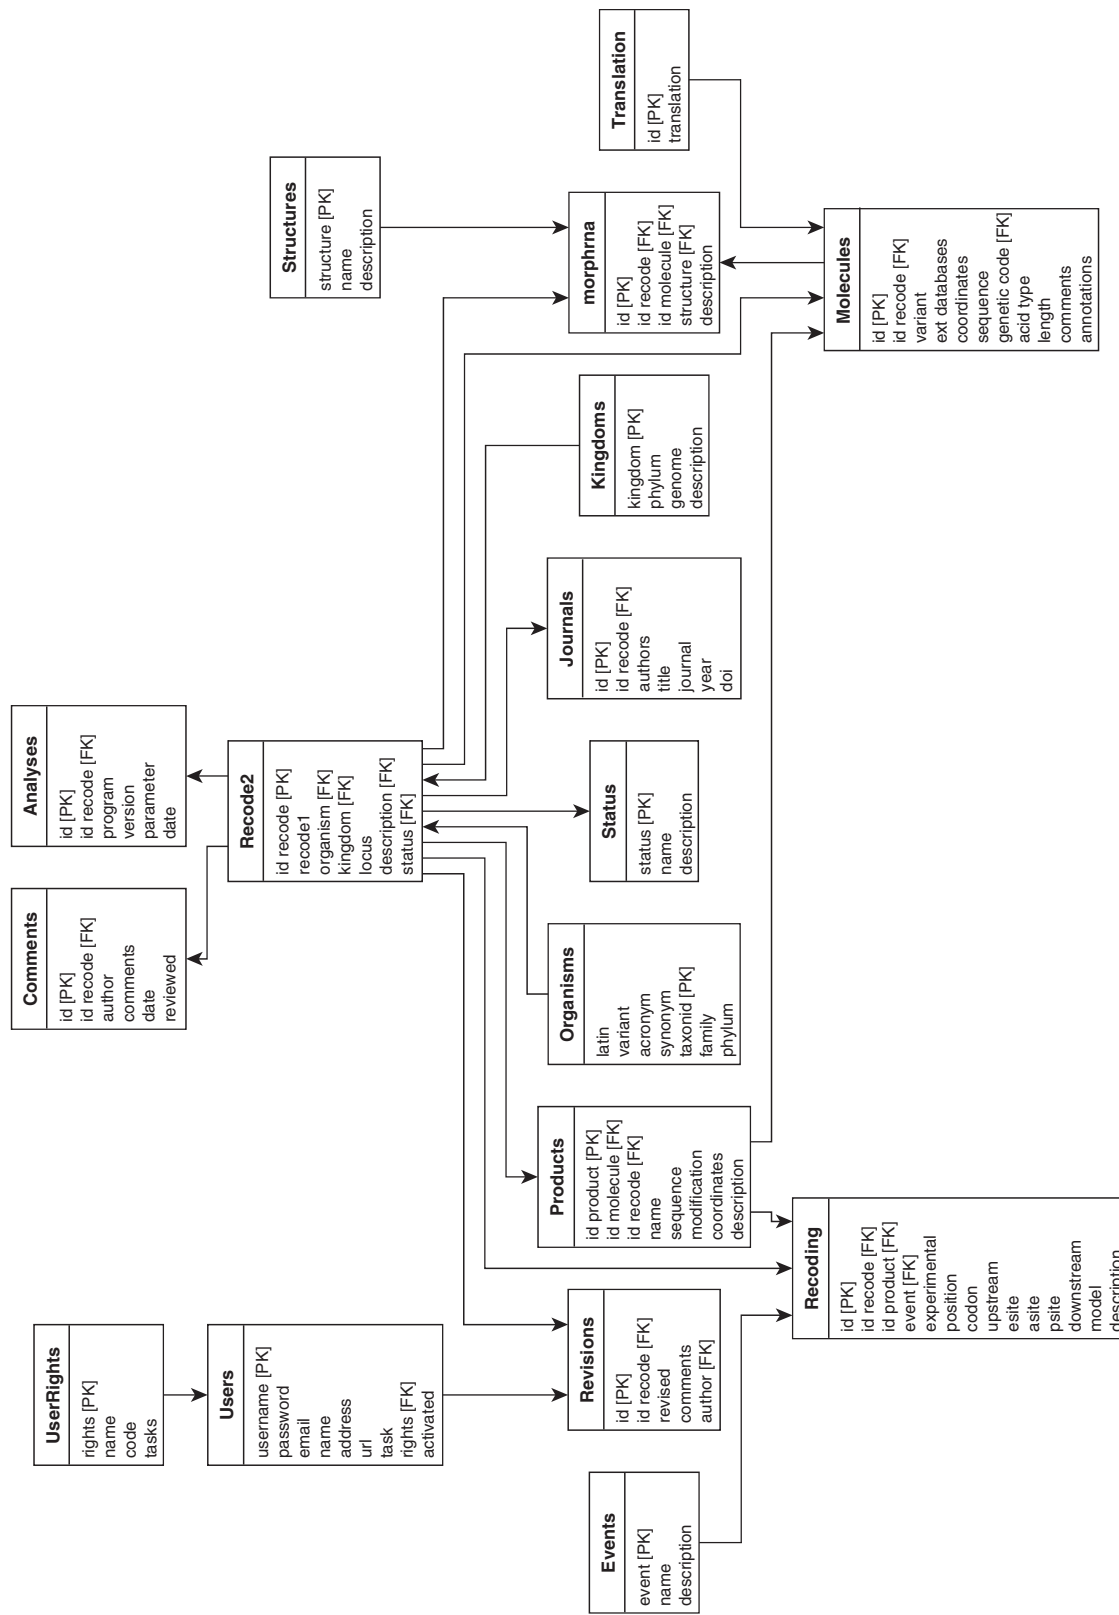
Translation
id [PK]
translation

Structures
structure [PK]
name
description

morphrna
id [PK]
id recode [FK]
id molecule [FK]
structure [FK]
description

Molecules
id [PK]
id recode [FK]
variant
ext databases
coordinates
sequence
genetic code [FK]
acid type
length
comments
annotations

Kingdoms
kingdom [PK]
phylum
genome
description

Journals
id [PK]
id recode [FK]
authors
title
journal
year
doi

Analyses
id [PK]
id recode [FK]
program
version
parameter
date

Recode2
id recode [PK]
recode1
organism [FK]
kingdom [FK]
locus
description [FK]
status [FK]

Status
status [PK]
name
description

Comments
id [PK]
id recode [FK]
author
comments
date
reviewed

Organisms
latin
variant
acronym
synonym
taxonid [PK]
family
phylum

Products
id product [PK]
id molecule [FK]
id recode [FK]
name
sequence
modification
coordinates
description

UserRights
rights [PK]
name
code
tasks

Users
username [PK]
password
email
name
address
url
task
rights [FK]
activated

Revisions
id [PK]
id recode [FK]
revised
comments
author [FK]

Recoding
id [PK]
id recode [FK]
id product [FK]
event [FK]
experimental
position
codon
upstream
esite
asite
psite
downstream
model
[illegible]

Events
event [PK]
name
description